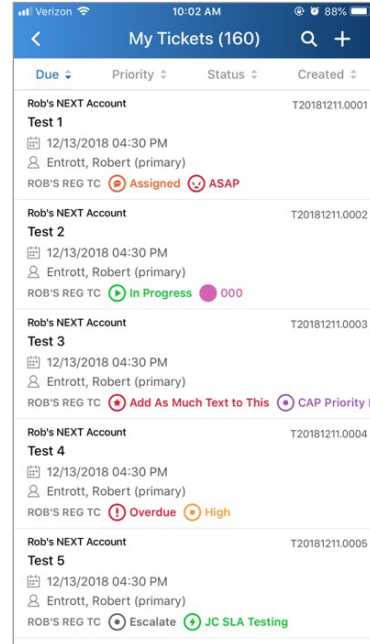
Verizon 10:02 AM 88%

My Tickets (160)

Due Priority Status Created

Rob's NEXT Account T20181211.0001
Test 1
12/13/2018 04:30 PM
Entrott, Robert (primary)
ROB'S REG TC Assigned ASAP

Rob's NEXT Account T20181211.0002
Test 2
12/13/2018 04:30 PM
Entrott, Robert (primary)
ROB'S REG TC In Progress 000

Rob's NEXT Account T20181211.0003
Test 3
12/13/2018 04:30 PM
Entrott, Robert (primary)
ROB'S REG TC Add As Much Text to This CAP Priority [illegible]

Rob's NEXT Account T20181211.0004
Test 4
12/13/2018 04:30 PM
Entrott, Robert (primary)
ROB'S REG TC Overdue High

Rob's NEXT Account T20181211.0005
Test 5
12/13/2018 04:30 PM
Entrott, Robert (primary)
ROB'S REG TC Escalate JC SLA Testing